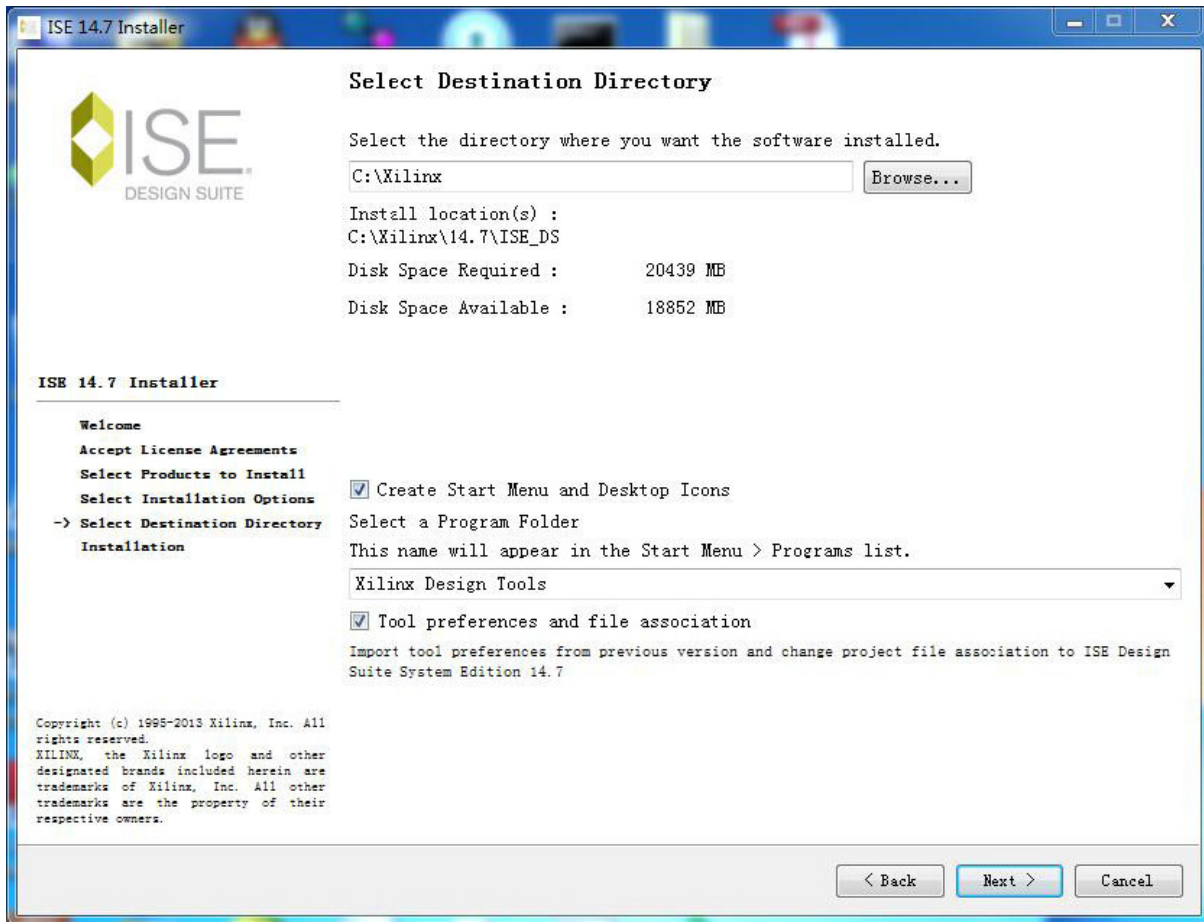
ISE 14.7 Installer

ISE
DESIGN SUITE

Select Destination Directory

Select the directory where you want the software installed.

C:\Xilinx

Browse...

Install location(s) :
C:\Xilinx\14.7\ISE_DS

Disk Space Required : 20439 MB

Disk Space Available : 18852 MB

ISE 14.7 Installer

Welcome
Accept License Agreements
Select Products to Install
Select Installation Options
-> Select Destination Directory
Installation

Create Start Menu and Desktop Icons

Select a Program Folder

This name will appear in the Start Menu > Programs list.

Xilinx Design Tools

Tool preferences and file association

Import tool preferences from previous version and change project file association to ISE Design Suite System Edition 14.7

Copyright (c) 1995-2013 Xilinx, Inc. All rights reserved.
XILINX, the Xilinx logo and other designated brands included herein are trademarks of Xilinx, Inc. All other trademarks are the property of their respective owners.

< Back

Next >

Cancel